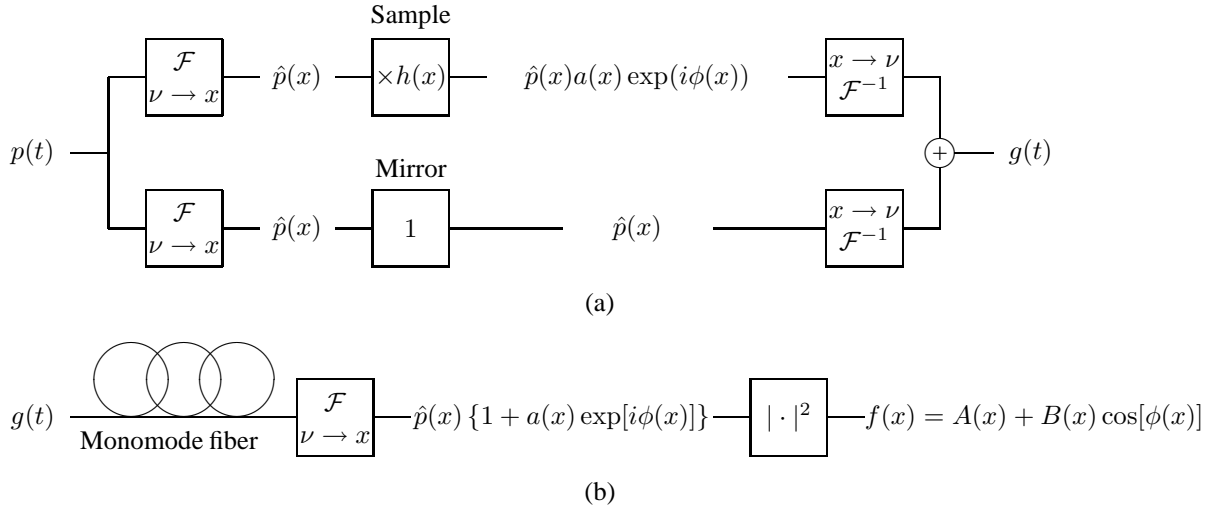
Sample

$p(t)$

$\mathcal{F}$
$\nu \to x$

$\hat{p}(x)$

$\times h(x)$

$\hat{p}(x)a(x)\exp(i\phi(x))$

$x \to \nu$
$\mathcal{F}^{-1}$

$+$

$g(t)$

Mirror

$\mathcal{F}$
$\nu \to x$

$\hat{p}(x)$

$1$

$\hat{p}(x)$

$x \to \nu$
$\mathcal{F}^{-1}$

(a)

$g(t)$

Monomode fiber

$\mathcal{F}$
$\nu \to x$

$\hat{p}(x)\left\{1 + a(x)\exp[i\phi(x)]\right\}$

$|\cdot|^2$

$f(x) = A(x) + B(x)\cos[\phi(x)]$

(b)